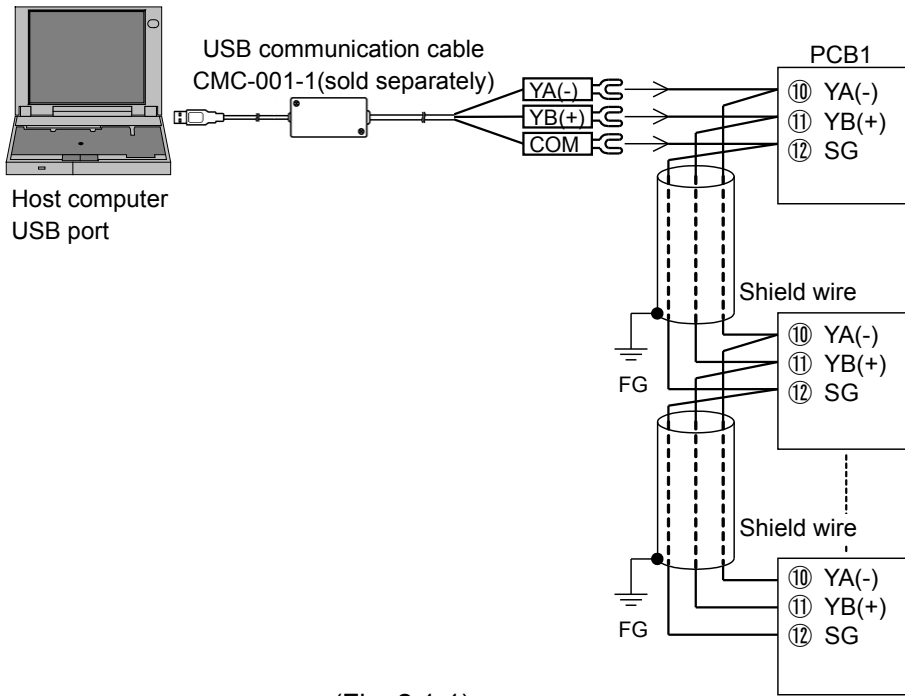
USB communication cable
CMC-001-1(sold separately)

Host computer
USB port

YA(-)
YB(+)
COM

PCB1
⑩ YA(-)
⑪ YB(+)
⑫ SG

Shield wire

FG

⑩ YA(-)
⑪ YB(+)
⑫ SG

Shield wire

FG

⑩ YA(-)
⑪ YB(+)
⑫ SG

(Fig. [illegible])